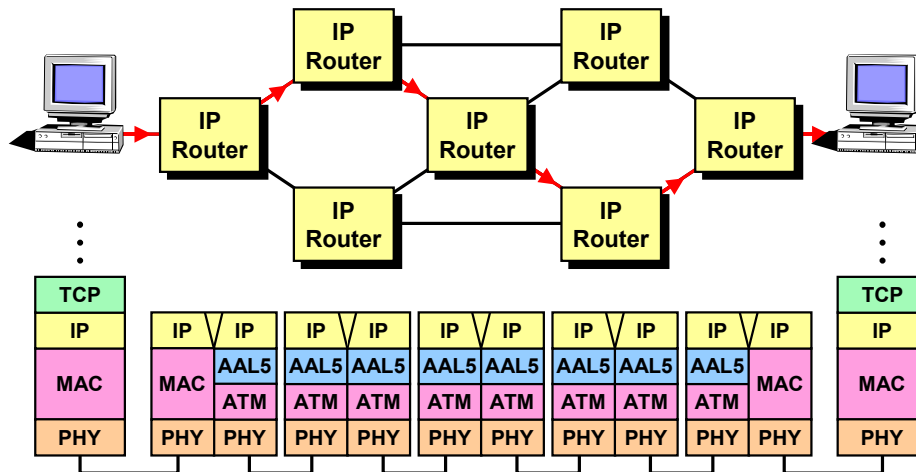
IP Router

IP Router

IP Router

IP Router

IP Router

IP Router

IP Router

| TCP |
|---|
| IP |
| MAC |
| PHY |

| IP | IP |
|---|---|
| MAC | AAL5 |
| | ATM |
| PHY | PHY |

| IP | IP |
|---|---|
| AAL5 | AAL5 |
| ATM | ATM |
| PHY | PHY |

| IP | IP |
|---|---|
| AAL5 | AAL5 |
| ATM | ATM |
| PHY | PHY |

| IP | IP |
|---|---|
| AAL5 | AAL5 |
| ATM | ATM |
| PHY | PHY |

| IP | IP |
|---|---|
| AAL5 | MAC |
| ATM | |
| PHY | PHY |

| TCP |
|---|
| IP |
| MAC |
| PHY |